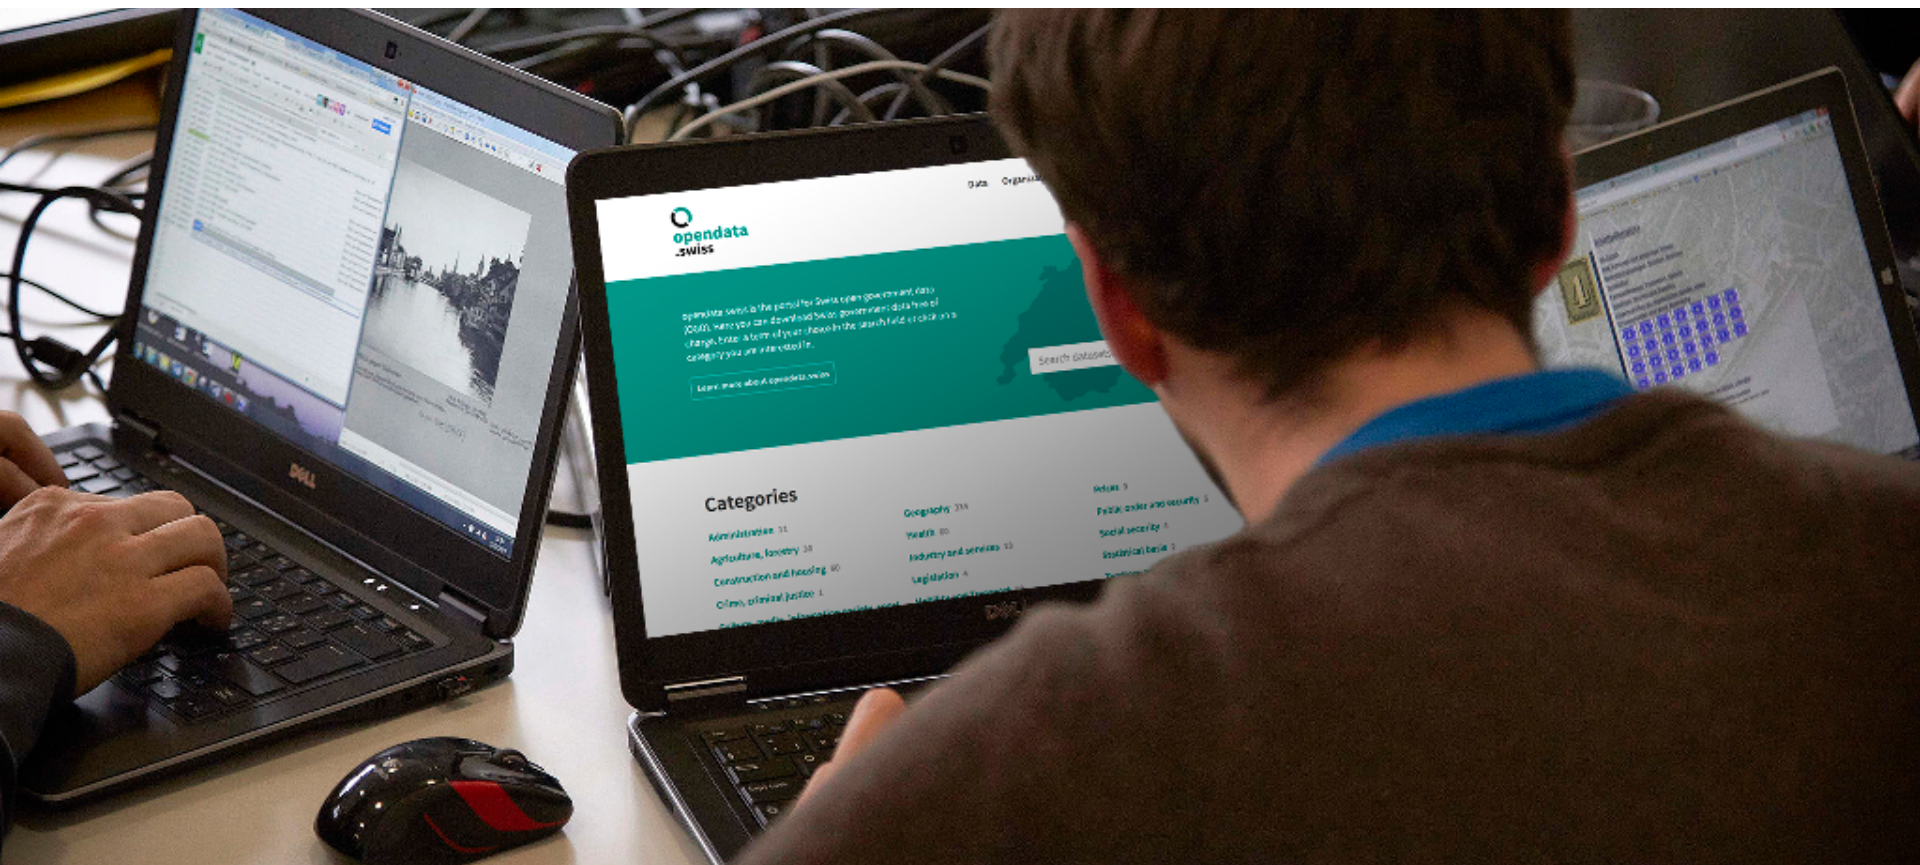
Data Organisa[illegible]

opendata
.swiss

opendata.swiss is the portal for Swiss open government data (OGD). Here you can download Swiss government data free of charge. Enter a term of your choice in the search field or click on a category you are interested in.

Learn more about opendata.swiss

Search datasets

Categories

Administration 31
Agriculture, forestry 38
Construction and housing 80
Crime, criminal justice 1
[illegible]

Geography 334
Health 80
Industry and services 13
Legislation 4
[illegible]

Prices 3
Public order and security 1
Social security 4
Statistical basis 1
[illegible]

DELL

DELL